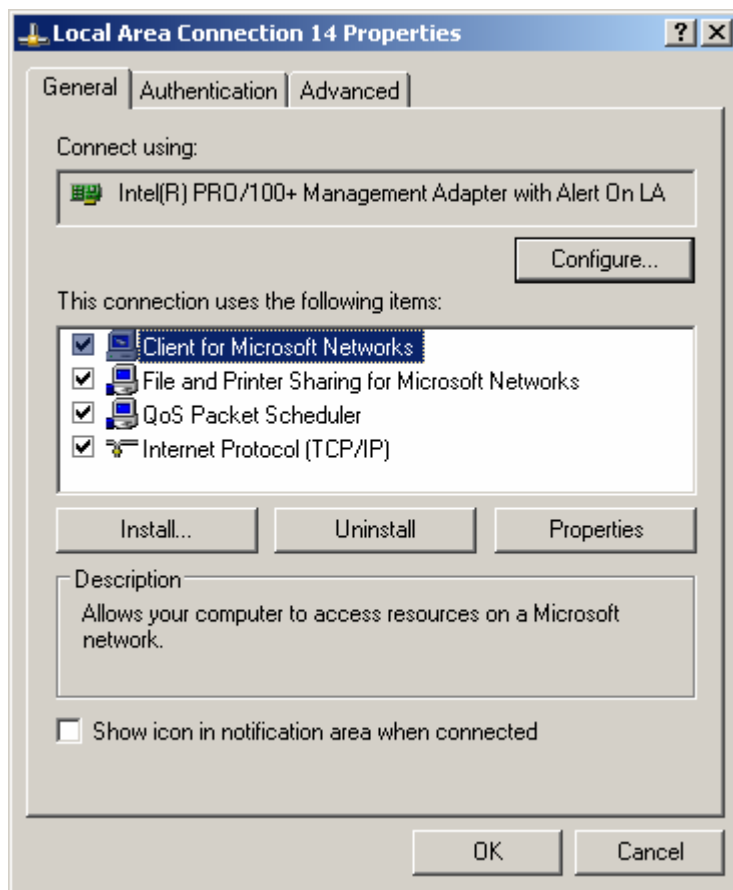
Local Area Connection 14 Properties

?
X

General
Authentication
Advanced

Connect using:

Intel(R) PRO/100+ Management Adapter with Alert On LA

Configure...

This connection uses the following items:

Client for Microsoft Networks
File and Printer Sharing for Microsoft Networks
QoS Packet Scheduler
Internet Protocol (TCP/IP)

Install...
Uninstall
Properties

Description
Allows your computer to access resources on a Microsoft network.

Show icon in notification area when connected

OK
Cancel